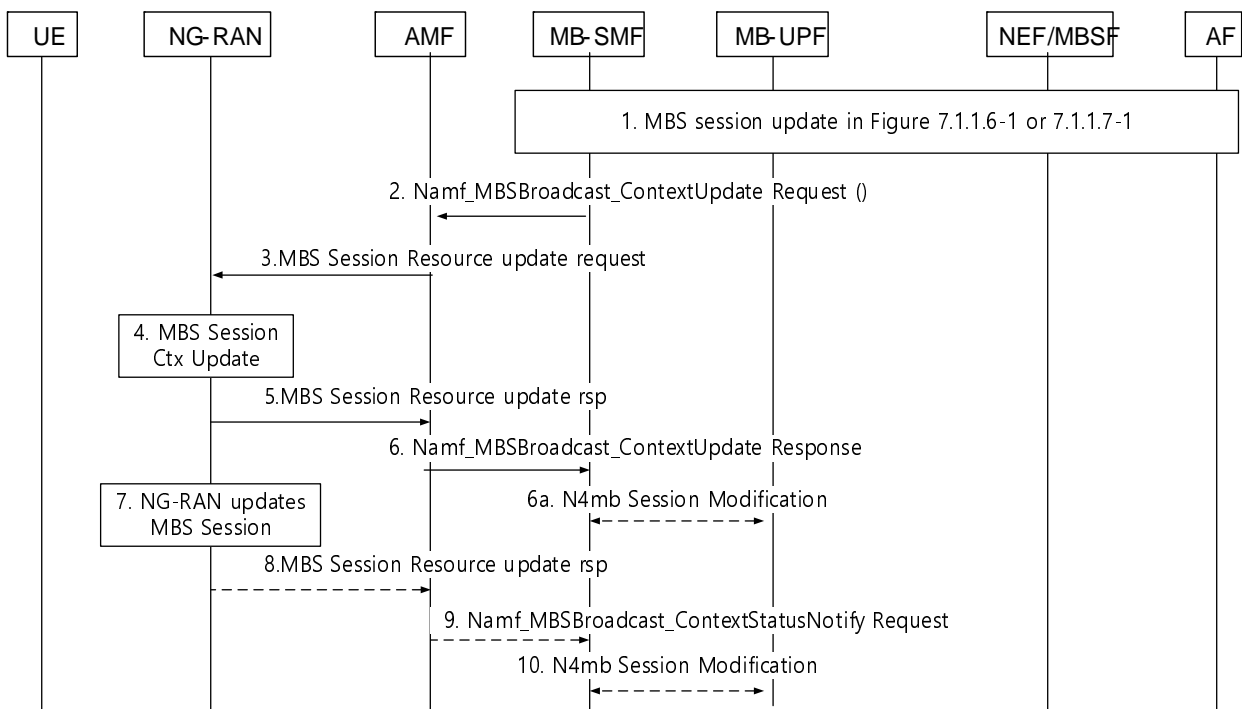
UE NG-RAN AMF MB-SMF MB-UPF NEF/MBSF AF

1. MBS session update in Figure 7.1.1.6-1 or 7.1.1.7-1

2. Namf_MBSBroadcast_ContextUpdate Request ()

3.MBS Session Resource update request

4. MBS Session Ctx Update

5.MBS Session Resource update rsp

6. Namf_MBSBroadcast_ContextUpdate Response

7. NG-RAN updates MBS Session

6a. N4mb Session Modification

8.MBS Session Resource update rsp

9. Namf_MBSBroadcast_ContextStatusNotify Request

10. N4mb Session Modification